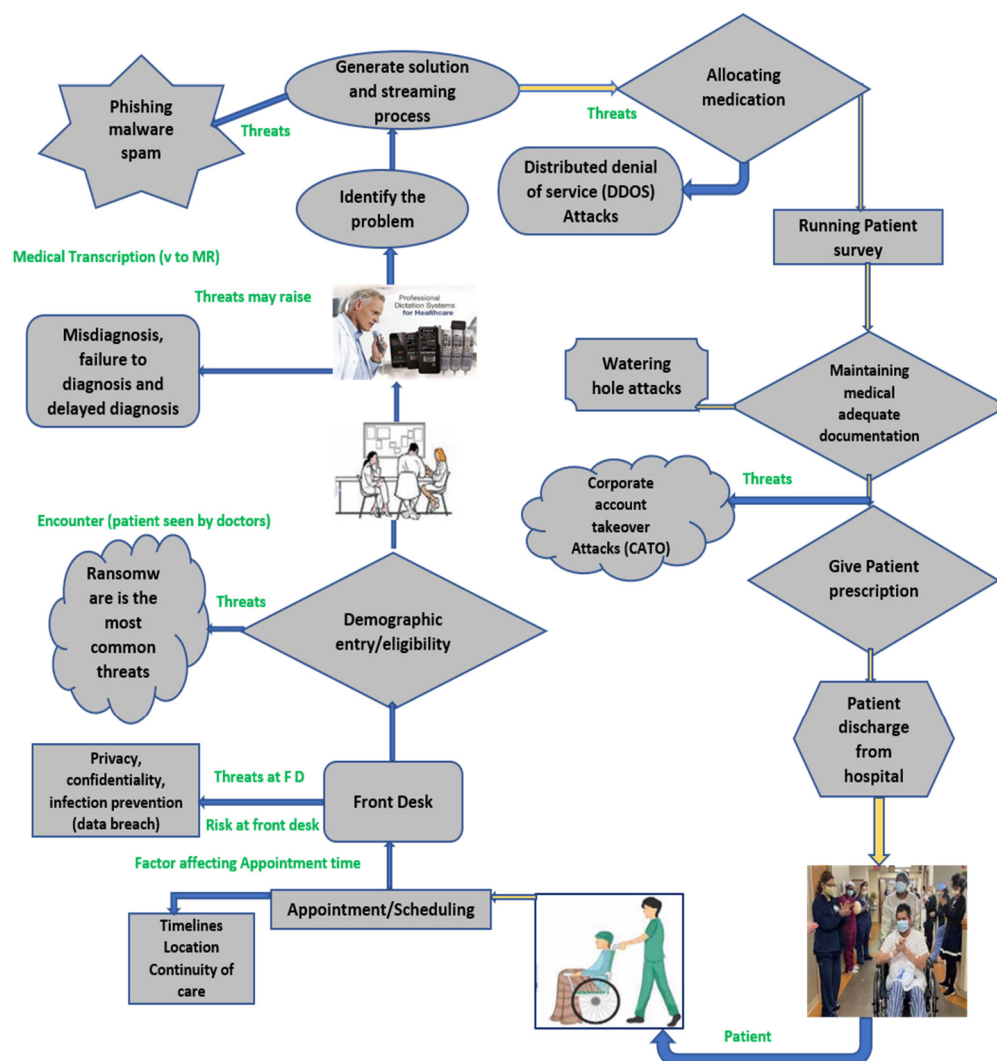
Phishing malware spam

Threats

Generate solution and streaming process

Threats

Allocating medication

Distributed denial of service (DDOS) Attacks

Identify the problem

Running Patient survey

Medical Transcription (v to MR)

Threats may raise

Professional Dictation Systems for Healthcare

Misdiagnosis, failure to diagnosis and delayed diagnosis

Watering hole attacks

Maintaining medical adequate documentation

Corporate account takeover Attacks (CATO)

Threats

Encounter (patient seen by doctors)

Give Patient prescription

Ransomw are is the most common threats

Threats

Demographic entry/eligibility

Patient discharge from hospital

Privacy, confidentiality, infection prevention (data breach)

Threats at F D

Risk at front desk

Front Desk

Factor affecting Appointment time

Appointment/Scheduling

Timelines Location Continuity of care

Patient